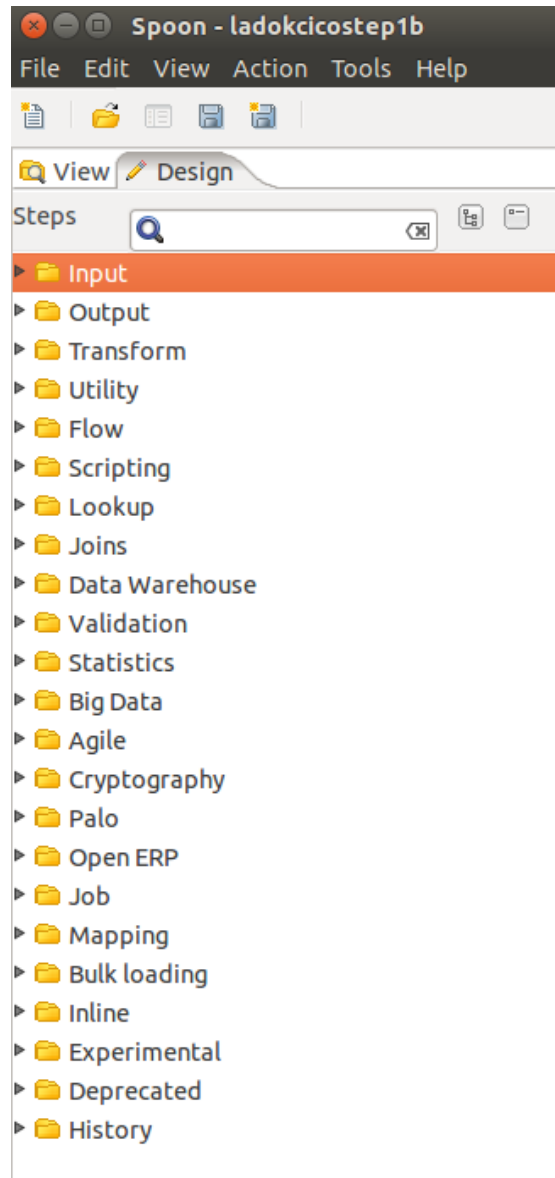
Spoon - ladokcicostep1b

File Edit View Action Tools Help

View Design

Steps

Input
Output
Transform
Utility
Flow
Scripting
Lookup
Joins
Data Warehouse
Validation
Statistics
Big Data
Agile
Cryptography
Palo
Open ERP
Job
Mapping
Bulk loading
Inline
Experimental
Deprecated
History